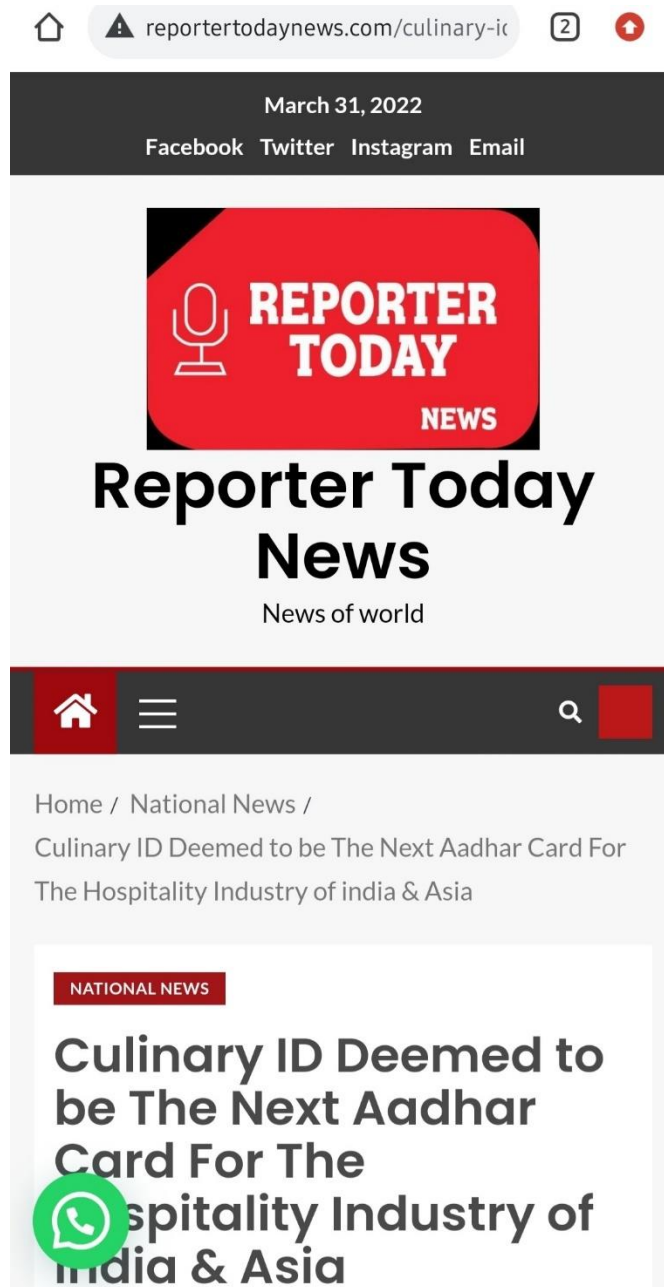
reportertodaynews.com/culinary-ic

2

March 31, 2022

Facebook Twitter Instagram Email

REPORTER TODAY NEWS

Reporter Today News

News of world

Home / National News / Culinary ID Deemed to be The Next Aadhar Card For The Hospitality Industry of india & Asia

NATIONAL NEWS

Culinary ID Deemed to be The Next Aadhar Card For The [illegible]spitality Industry of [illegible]dia & Asia